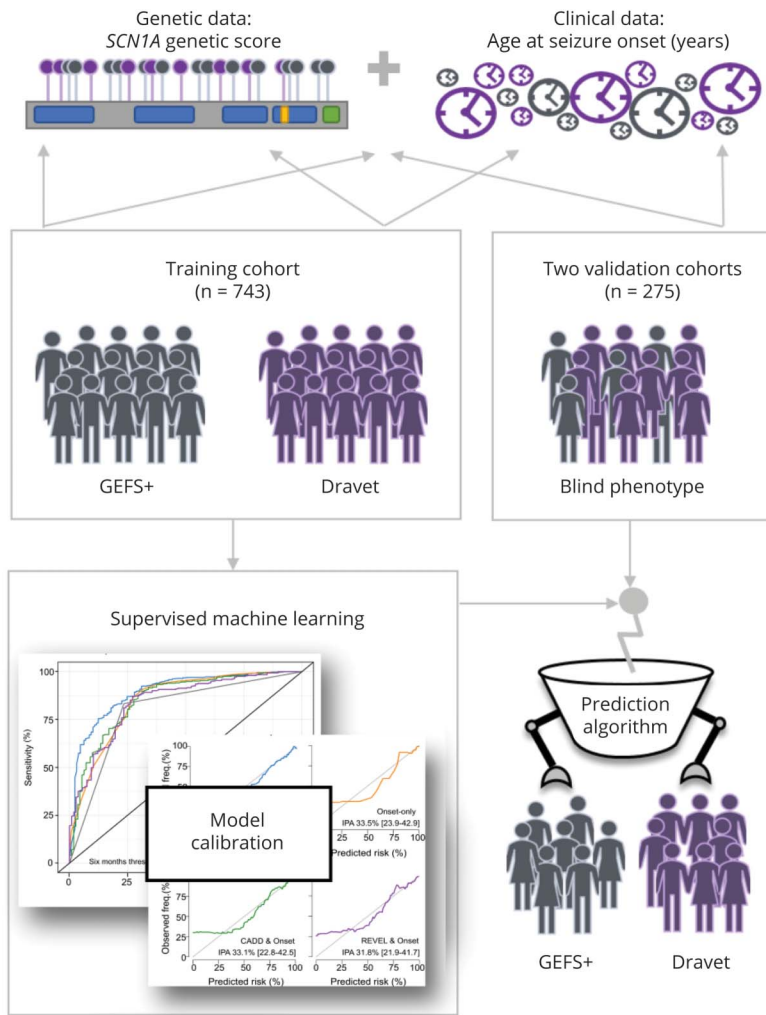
Genetic data:
SCN1A genetic score

Clinical data:
Age at seizure onset (years)

Training cohort
(n = 743)

GEFS+

Dravet

Two validation cohorts
(n = 275)

Blind phenotype

Supervised machine learning

100
75
50
25
0
Sensitivity (%)
Six months thres
0
25

100
Observed freq. (%)
Onset-only
IPA 33.5% [23.9-42.9]
25 50 75 100
Predicted risk (%)

Model calibration

75
50
25
0
Observed freq. (%)
CADD & Onset
IPA 33.1% [22.8-42.5]
0 25 50 75 100
Predicted risk (%)

REVEL & Onset
IPA 31.8% [21.9-41.7]
0 25 50 75 100
Predicted risk (%)

Prediction algorithm

GEFS+

Dravet